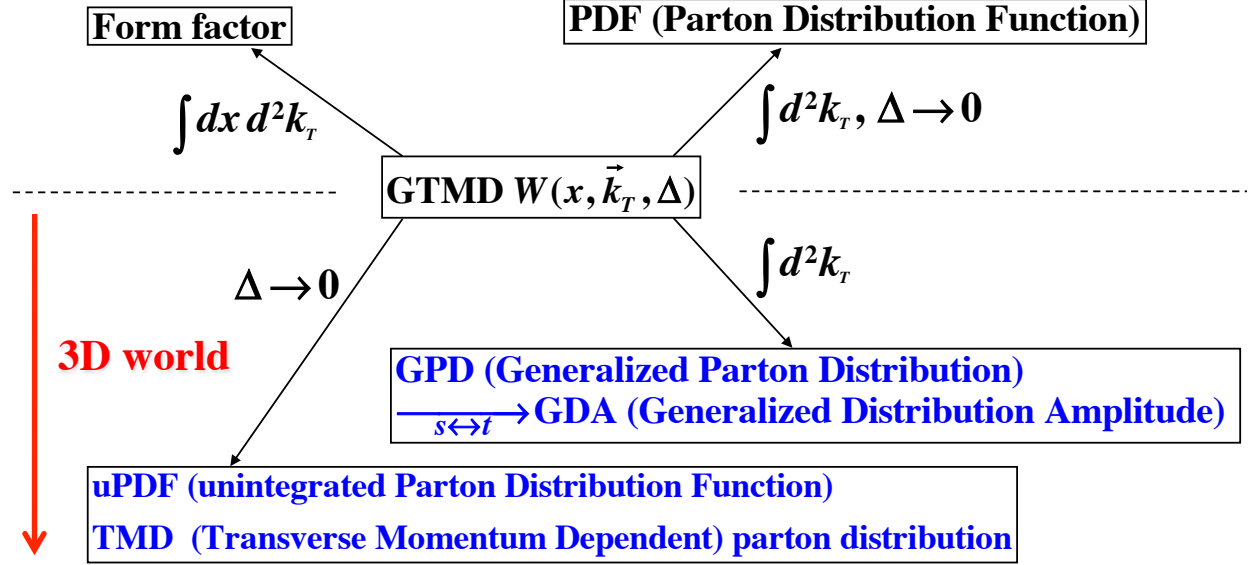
Form factor

PDF (Parton Distribution Function)

$\int dx\, d^2k_T$

$\int d^2k_T,\ \Delta \rightarrow 0$

GTMD $W(x, \vec{k}_T, \Delta)$

$\Delta \rightarrow 0$

$\int d^2k_T$

3D world

GPD (Generalized Parton Distribution)
$\xrightarrow[s \leftrightarrow t]{}$ GDA (Generalized Distribution Amplitude)

uPDF (unintegrated Parton Distribution Function)
TMD (Transverse Momentum Dependent) parton distribution